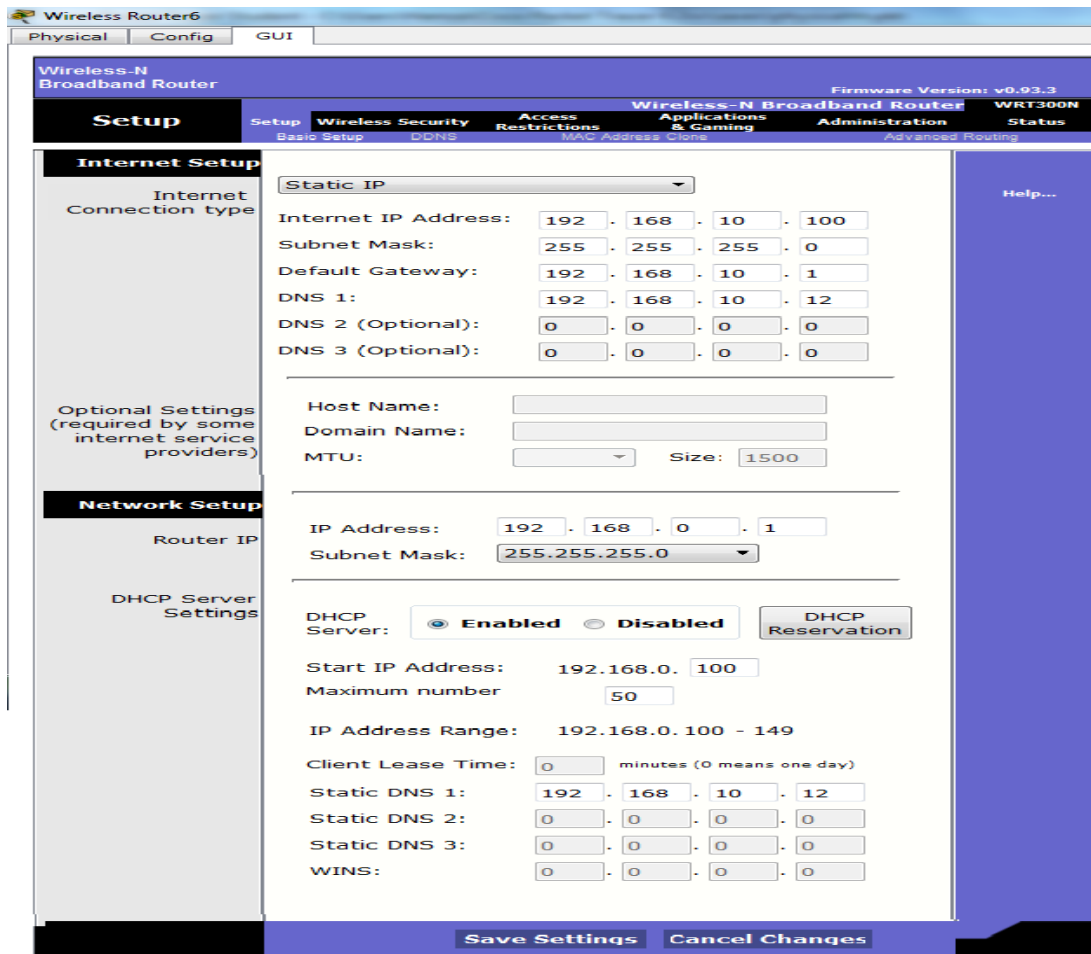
Wireless Router6

Physical | Config | GUI

Wireless-N Broadband Router

Firmware Version: v0.93.3

Wireless-N Broadband Router | WRT300N

Setup

Setup | Wireless Security | Access Restrictions | Applications & Gaming | Administration | Status

Basic Setup | DDNS | MAC Address Clone | Advanced Routing

Internet Setup

Internet Connection type

Static IP

Help...

Internet IP Address: 192 . 168 . 10 . 100

Subnet Mask: 255 . 255 . 255 . 0

Default Gateway: 192 . 168 . 10 . 1

DNS 1: 192 . 168 . 10 . 12

DNS 2 (Optional): 0 . 0 . 0 . 0

DNS 3 (Optional): 0 . 0 . 0 . 0

Optional Settings (required by some internet service providers)

Host Name:

Domain Name:

MTU: Size: 1500

Network Setup

Router IP

IP Address: 192 . 168 . 0 . 1

Subnet Mask: 255.255.255.0

DHCP Server Settings

DHCP Server: Enabled Disabled

DHCP Reservation

Start IP Address: 192.168.0. 100

Maximum number 50

IP Address Range: 192.168.0.100 - 149

Client Lease Time: 0 minutes (0 means one day)

Static DNS 1: 192 . 168 . 10 . 12

Static DNS 2: 0 . 0 . 0 . 0

Static DNS 3: 0 . 0 . 0 . 0

WINS: 0 . 0 . 0 . 0

Save Settings | Cancel Changes